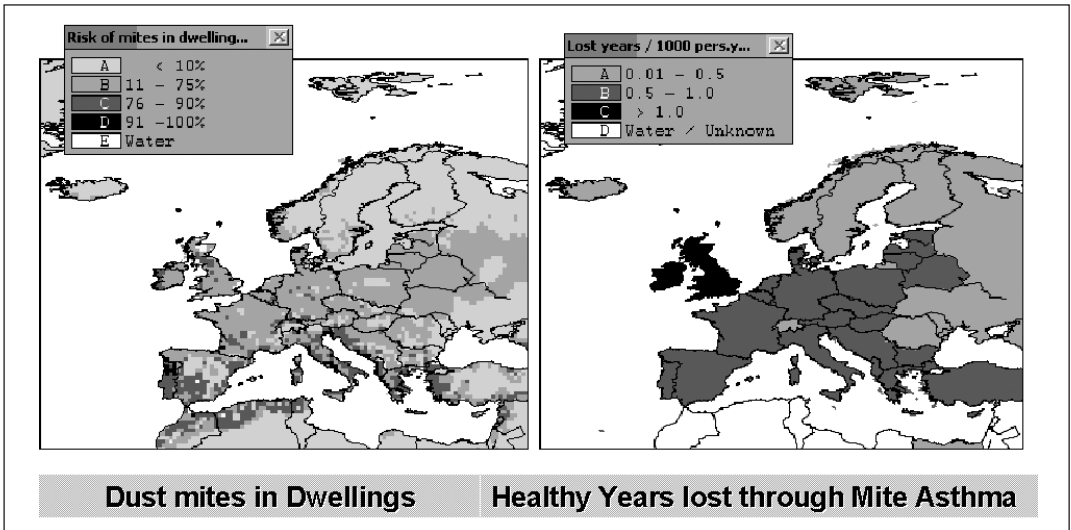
Risk of mites in dwelling...

| | |
|---|---|
| A | < 10% |
| B | 11 – 75% |
| C | 76 – 90% |
| D | 91 –100% |
| E | Water |

Lost years / 1000 pers.y...

| | |
|---|---|
| A | 0.01 – 0.5 |
| B | 0.5 – 1.0 |
| C | > 1.0 |
| D | Water / Unknown |

Dust mites in Dwellings

Healthy Years lost through Mite Asthma